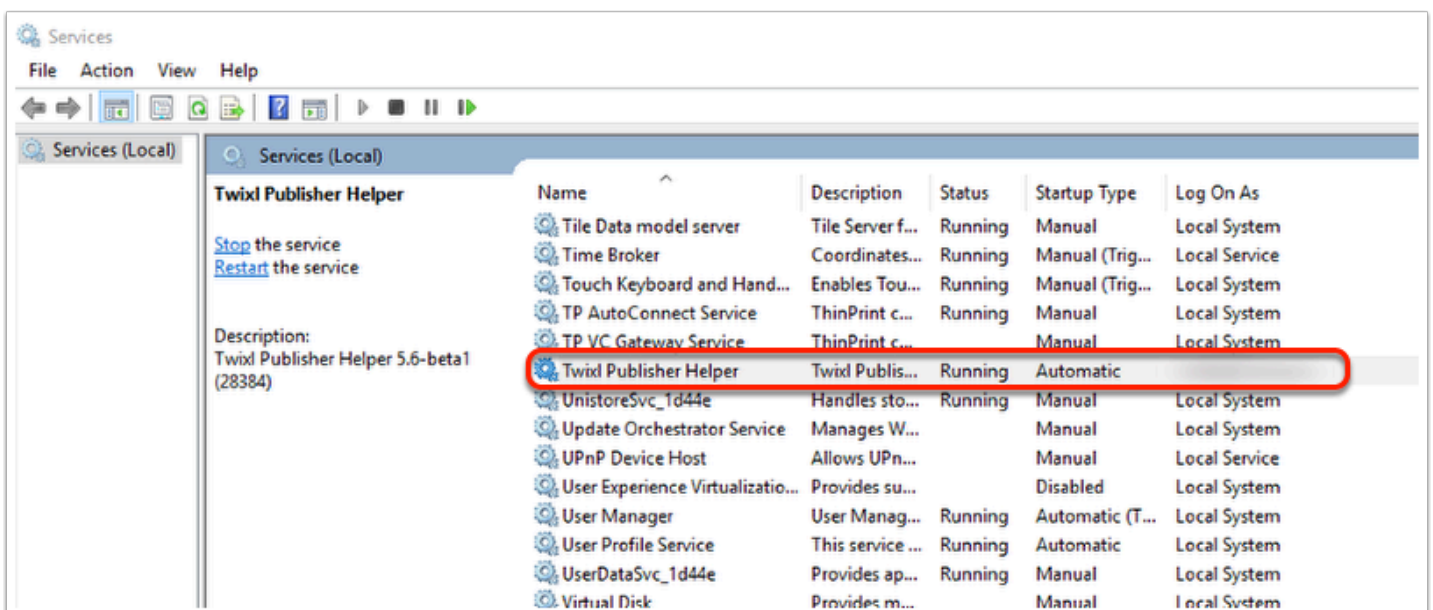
Services

File Action View Help

Services (Local)

Services (Local)

Twixl Publisher Helper

Stop the service
Restart the service

Description:
Twixl Publisher Helper 5.6-beta1 (28384)

| Name | Description | Status | Startup Type | Log On As |
|---|---|---|---|---|
| Tile Data model server | Tile Server f... | Running | Manual | Local System |
| Time Broker | Coordinates... | Running | Manual (Trig... | Local Service |
| Touch Keyboard and Hand... | Enables Tou... | Running | Manual (Trig... | Local System |
| TP AutoConnect Service | ThinPrint c... | Running | Manual | Local System |
| TP VC Gateway Service | ThinPrint c... | | Manual | Local System |
| Twixl Publisher Helper | Twixl Publis... | Running | Automatic | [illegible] |
| UnistoreSvc_1d44e | Handles sto... | Running | Manual | Local System |
| Update Orchestrator Service | Manages W... | | Manual | Local System |
| UPnP Device Host | Allows UPn... | | Manual | Local Service |
| User Experience Virtualizatio... | Provides su... | | Disabled | Local System |
| User Manager | User Manag... | Running | Automatic (T... | Local System |
| User Profile Service | This service ... | Running | Automatic | Local System |
| UserDataSvc_1d44e | Provides ap... | Running | Manual | Local System |
| Virtual Disk | Provides m... | | Manual | Local System |